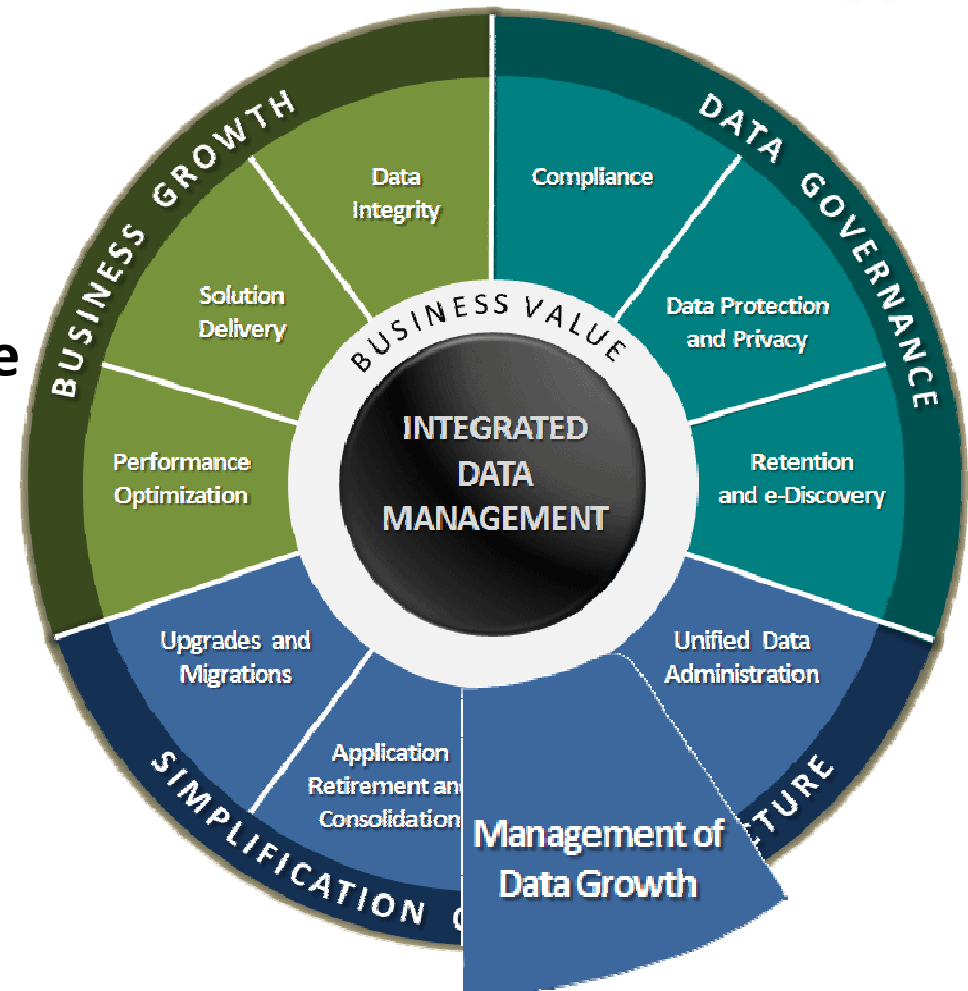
BUSINESS GROWTH

Data Integrity

Solution Delivery

Performance Optimization

DATA GOVERNANCE

Compliance

Data Protection and Privacy

Retention and e-Discovery

BUSINESS VALUE

INTEGRATED DATA MANAGEMENT

Upgrades and Migrations

Application Retirement an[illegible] Consolidation

Unified Data Administration

SIMPLIFICATION O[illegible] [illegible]TURE

Management of Data Growth

e